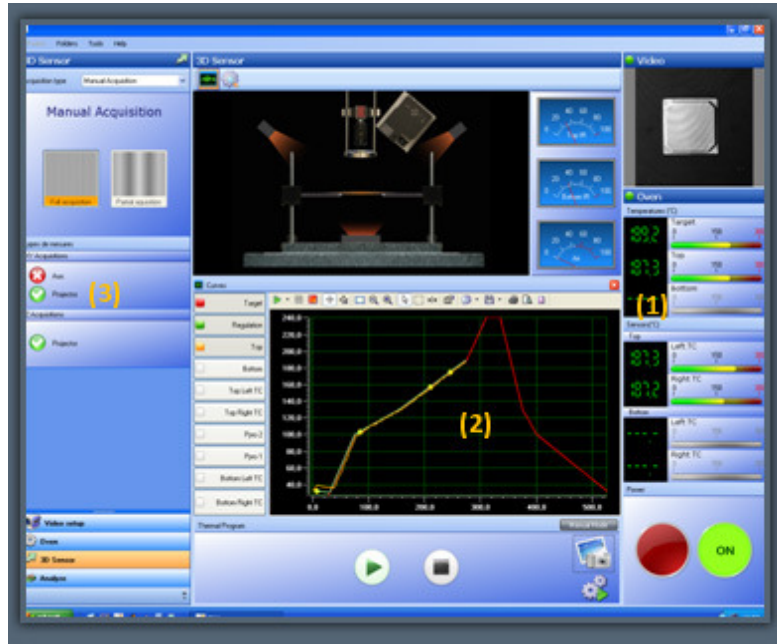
Folders Tools Help

3D Sensor

Acquisition type Manual Acquisition

Manual Acquisition

Full acquisition

Partial acquisition

Types de mesures

Acquisitions

Axe

Projector

(3)

Acquisitions

Projector

Video setup

Oven

3D Sensor

Analysis

3D Sensor

Top IR

Bottom IR

Curves

Target

Regulation

Top

Bottom

Top Left TC

Top Right TC

Pyro 2

Pyro 1

Bottom Left TC

Bottom Right TC

240.0

220.0

200.0

180.0

160.0

140.0

120.0

100.0

80.0

60.0

40.0

0.0

100.0

200.0

300.0

400.0

500.0

(2)

Thermal Program

Manual Mode

Video

Oven

Temperature (°C)

Target

Top

Bottom

(1)

Sensors (°C)

Top

Left TC

Right TC

Bottom

Left TC

Right TC

Power

ON